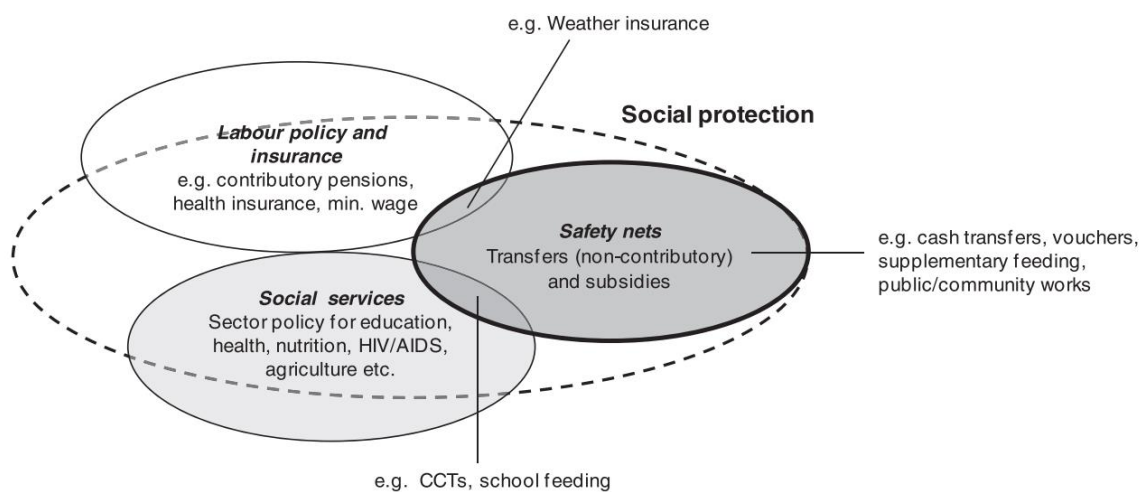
e.g. Weather insurance

Social protection

Labour policy and insurance
e.g. contributory pensions, health insurance, min. wage

Safety nets
Transfers (non-contributory) and subsidies

e.g. cash transfers, vouchers, supplementary feeding, public/community works

Social services
Sector policy for education, health, nutrition, HIV/AIDS, agriculture etc.

e.g. CCTs, school feeding